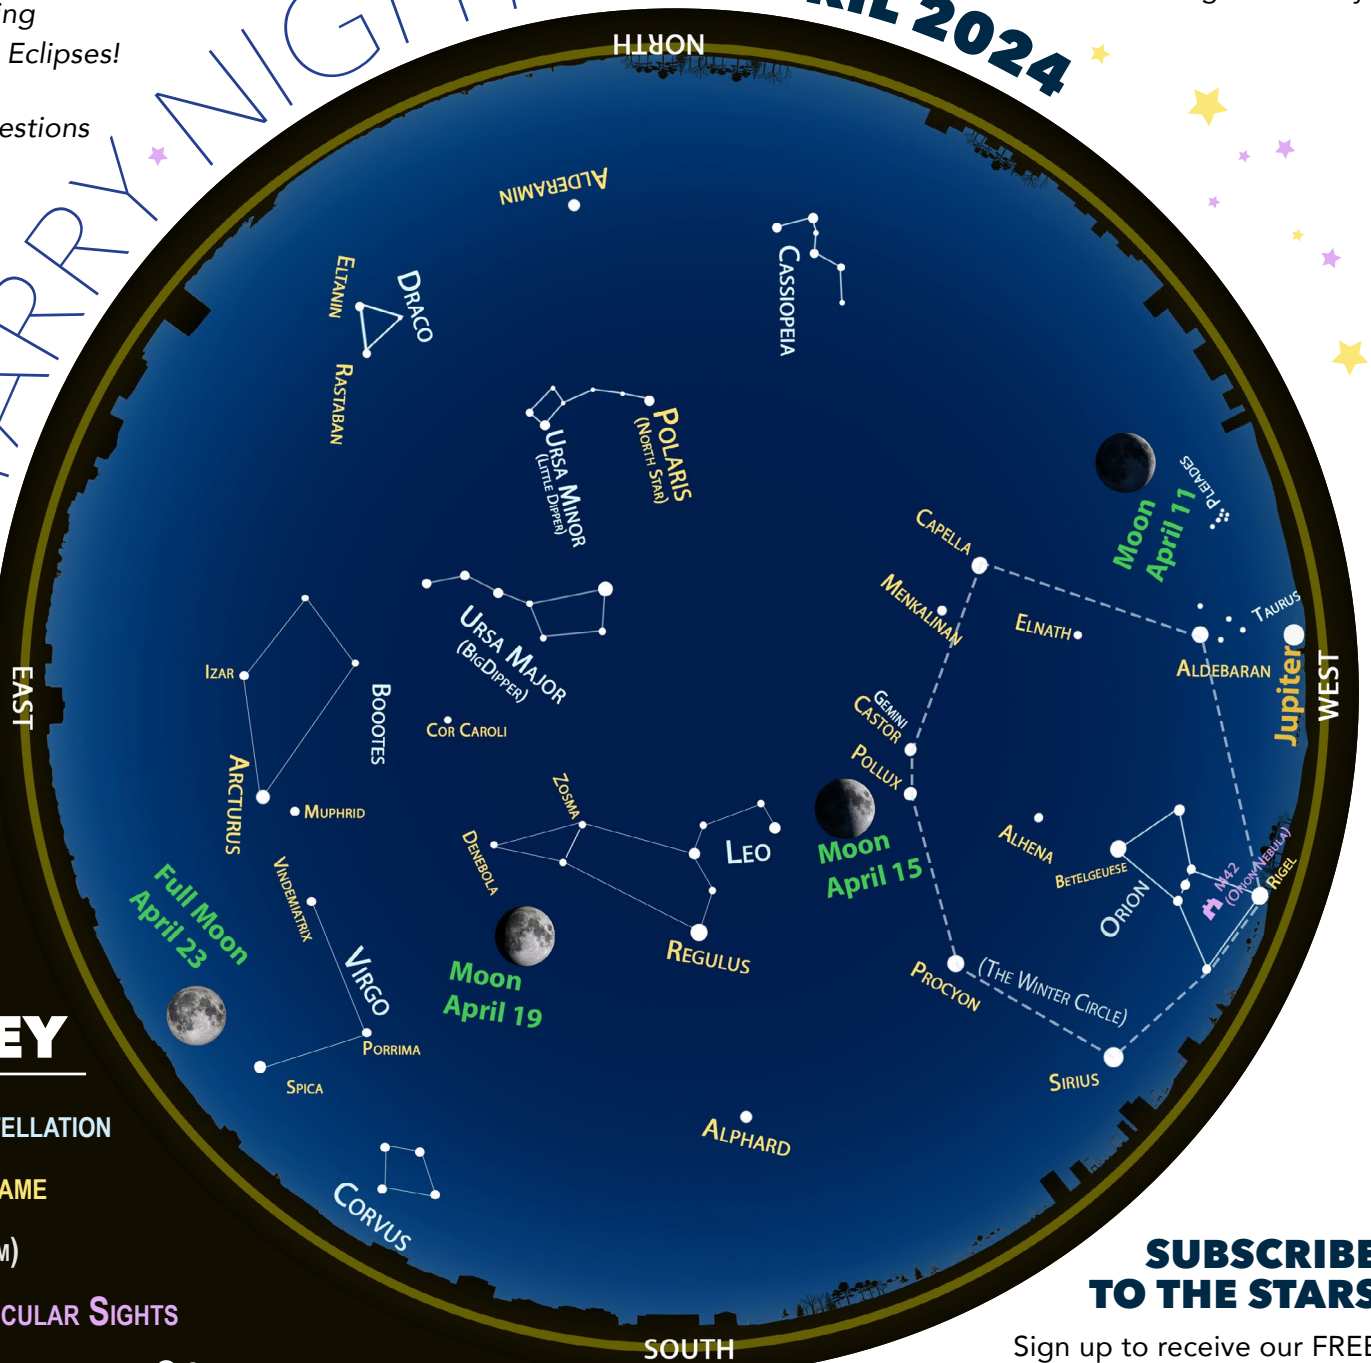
ing
Eclipses!

estions

ARY NIGHT

RIL 2024

NORTH

ALDERAMIN

CASSIOPEIA

DRACO

ELTANIN

RASTABAN

URSA MINOR
(LITTLE DIPPER)

POLARIS
(NORTH STAR)

Moon
April 11

PLEIADES

CAPELLA

MENKALINAN

ELNATH

TAURUS

ALDEBARAN

Jupiter

WEST

EAST

IZAR

BOOOTES

URSA MAJOR
(BIG DIPPER)

COR CAROLI

ARCTURUS

MUPHRID

GEMINI

CASTOR

POLLUX

ZOSMA

DENEBOLA

LEO

Moon
April 15

ALHENA

BETELGEUESE

ORION

M42
(ORION NEBULA)

RIGEL

Full Moon
April 23

VINDEMIATRIX

VIRGO

Moon
April 19

REGULUS

PROCYON

(THE WINTER CIRCLE)

SIRIUS

EY

PORRIMA

SPICA

ELLATION

AME

M)

CULAR SIGHTS

ALPHARD

CORVUS

SOUTH

SUBSCRIBE
TO THE STARS

Sign up to receive our FREE